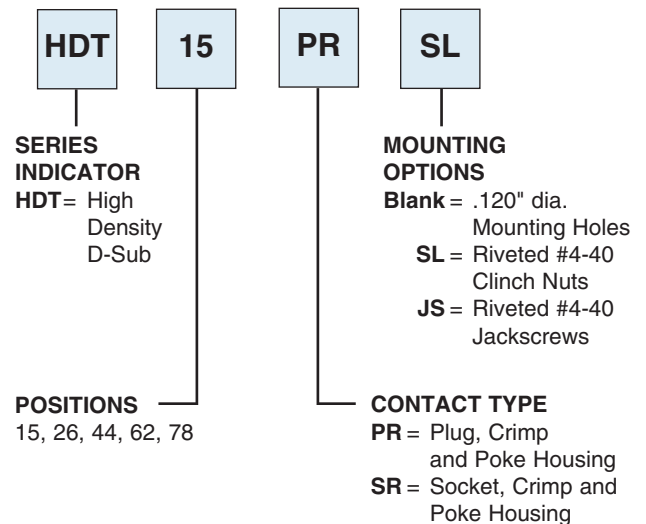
HDT 15 PR SL

SERIES INDICATOR
HDT = High Density D-Sub

MOUNTING OPTIONS
Blank = .120" dia. Mounting Holes
SL = Riveted #4-40 Clinch Nuts
JS = Riveted #4-40 Jackscrews

POSITIONS
15, 26, 44, 62, 78

CONTACT TYPE
PR = Plug, Crimp and Poke Housing
SR = Socket, Crimp and Poke Housing